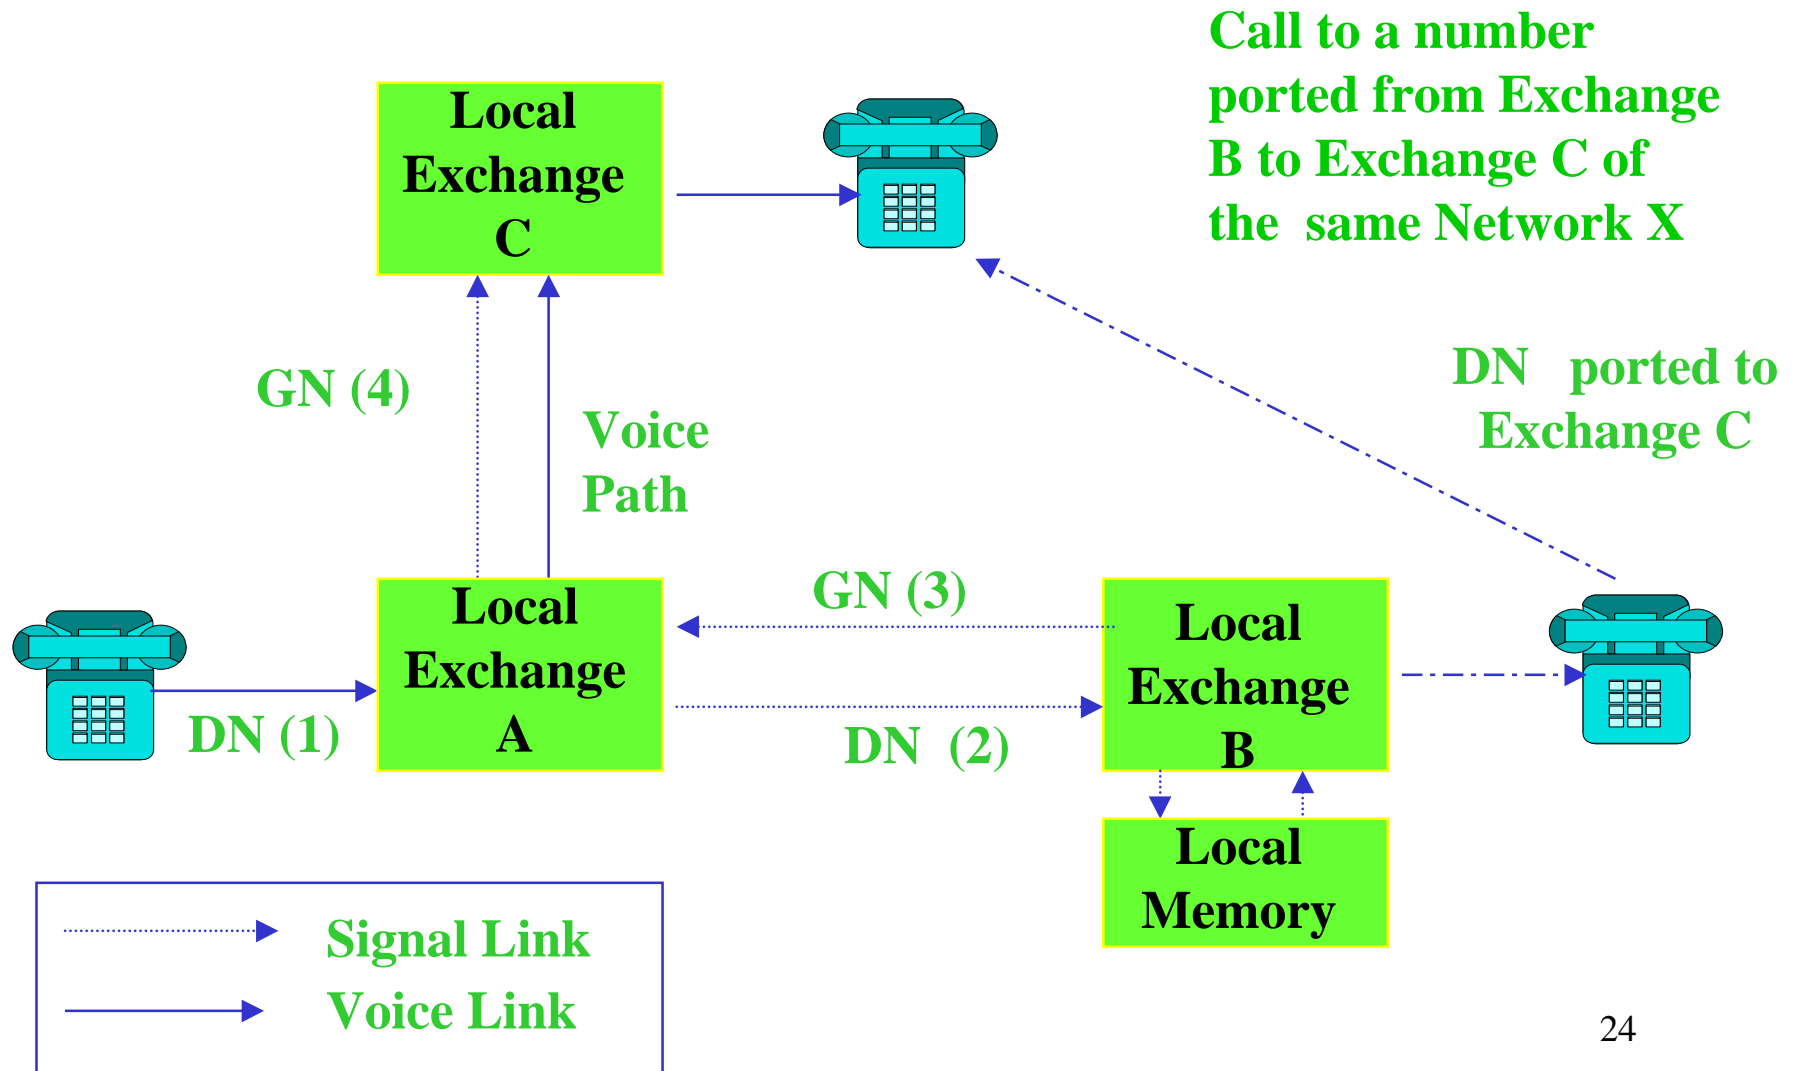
Call to a number ported from Exchange B to Exchange C of the same Network X

Local Exchange C

GN (4)

Voice Path

DN ported to Exchange C

GN (3)

Local Exchange A

Local Exchange B

DN (1)

DN (2)

Local Memory

Signal Link

Voice Link

24